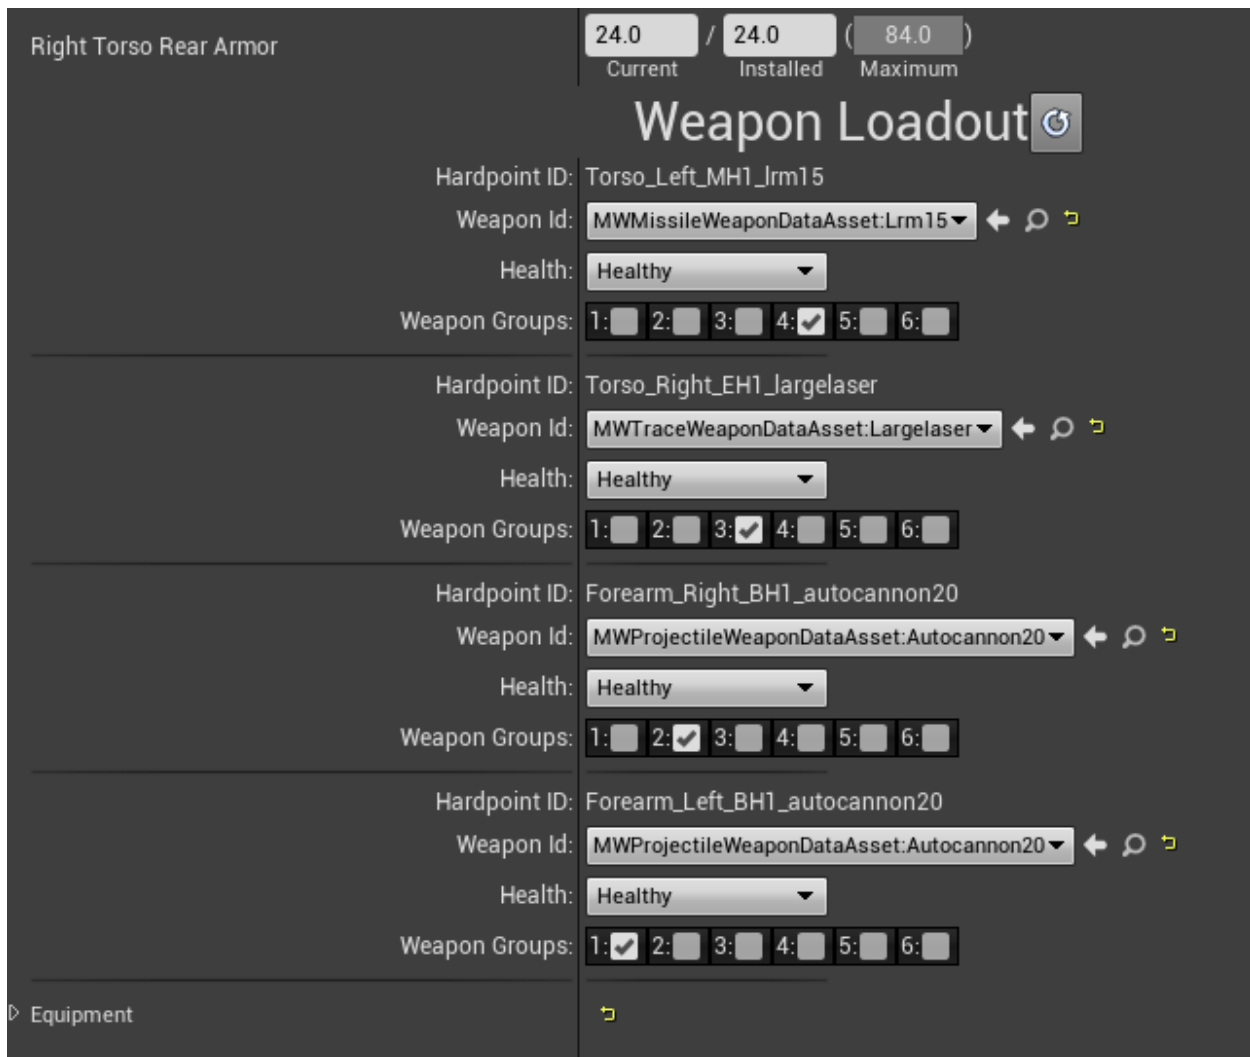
Right Torso Rear Armor

24.0 / 24.0 ( 84.0 )
Current Installed Maximum

Weapon Loadout

Hardpoint ID: Torso_Left_MH1_lrm15
Weapon Id: MWMissileWeaponDataAsset:Lrm15
Health: Healthy
Weapon Groups: 1: 2: 3: 4: 5: 6:

Hardpoint ID: Torso_Right_EH1_largelaser
Weapon Id: MWTraceWeaponDataAsset:Largelaser
Health: Healthy
Weapon Groups: 1: 2: 3: 4: 5: 6:

Hardpoint ID: Forearm_Right_BH1_autocannon20
Weapon Id: MWProjectileWeaponDataAsset:Autocannon20
Health: Healthy
Weapon Groups: 1: 2: 3: 4: 5: 6:

Hardpoint ID: Forearm_Left_BH1_autocannon20
Weapon Id: MWProjectileWeaponDataAsset:Autocannon20
Health: Healthy
Weapon Groups: 1: 2: 3: 4: 5: 6:

Equipment